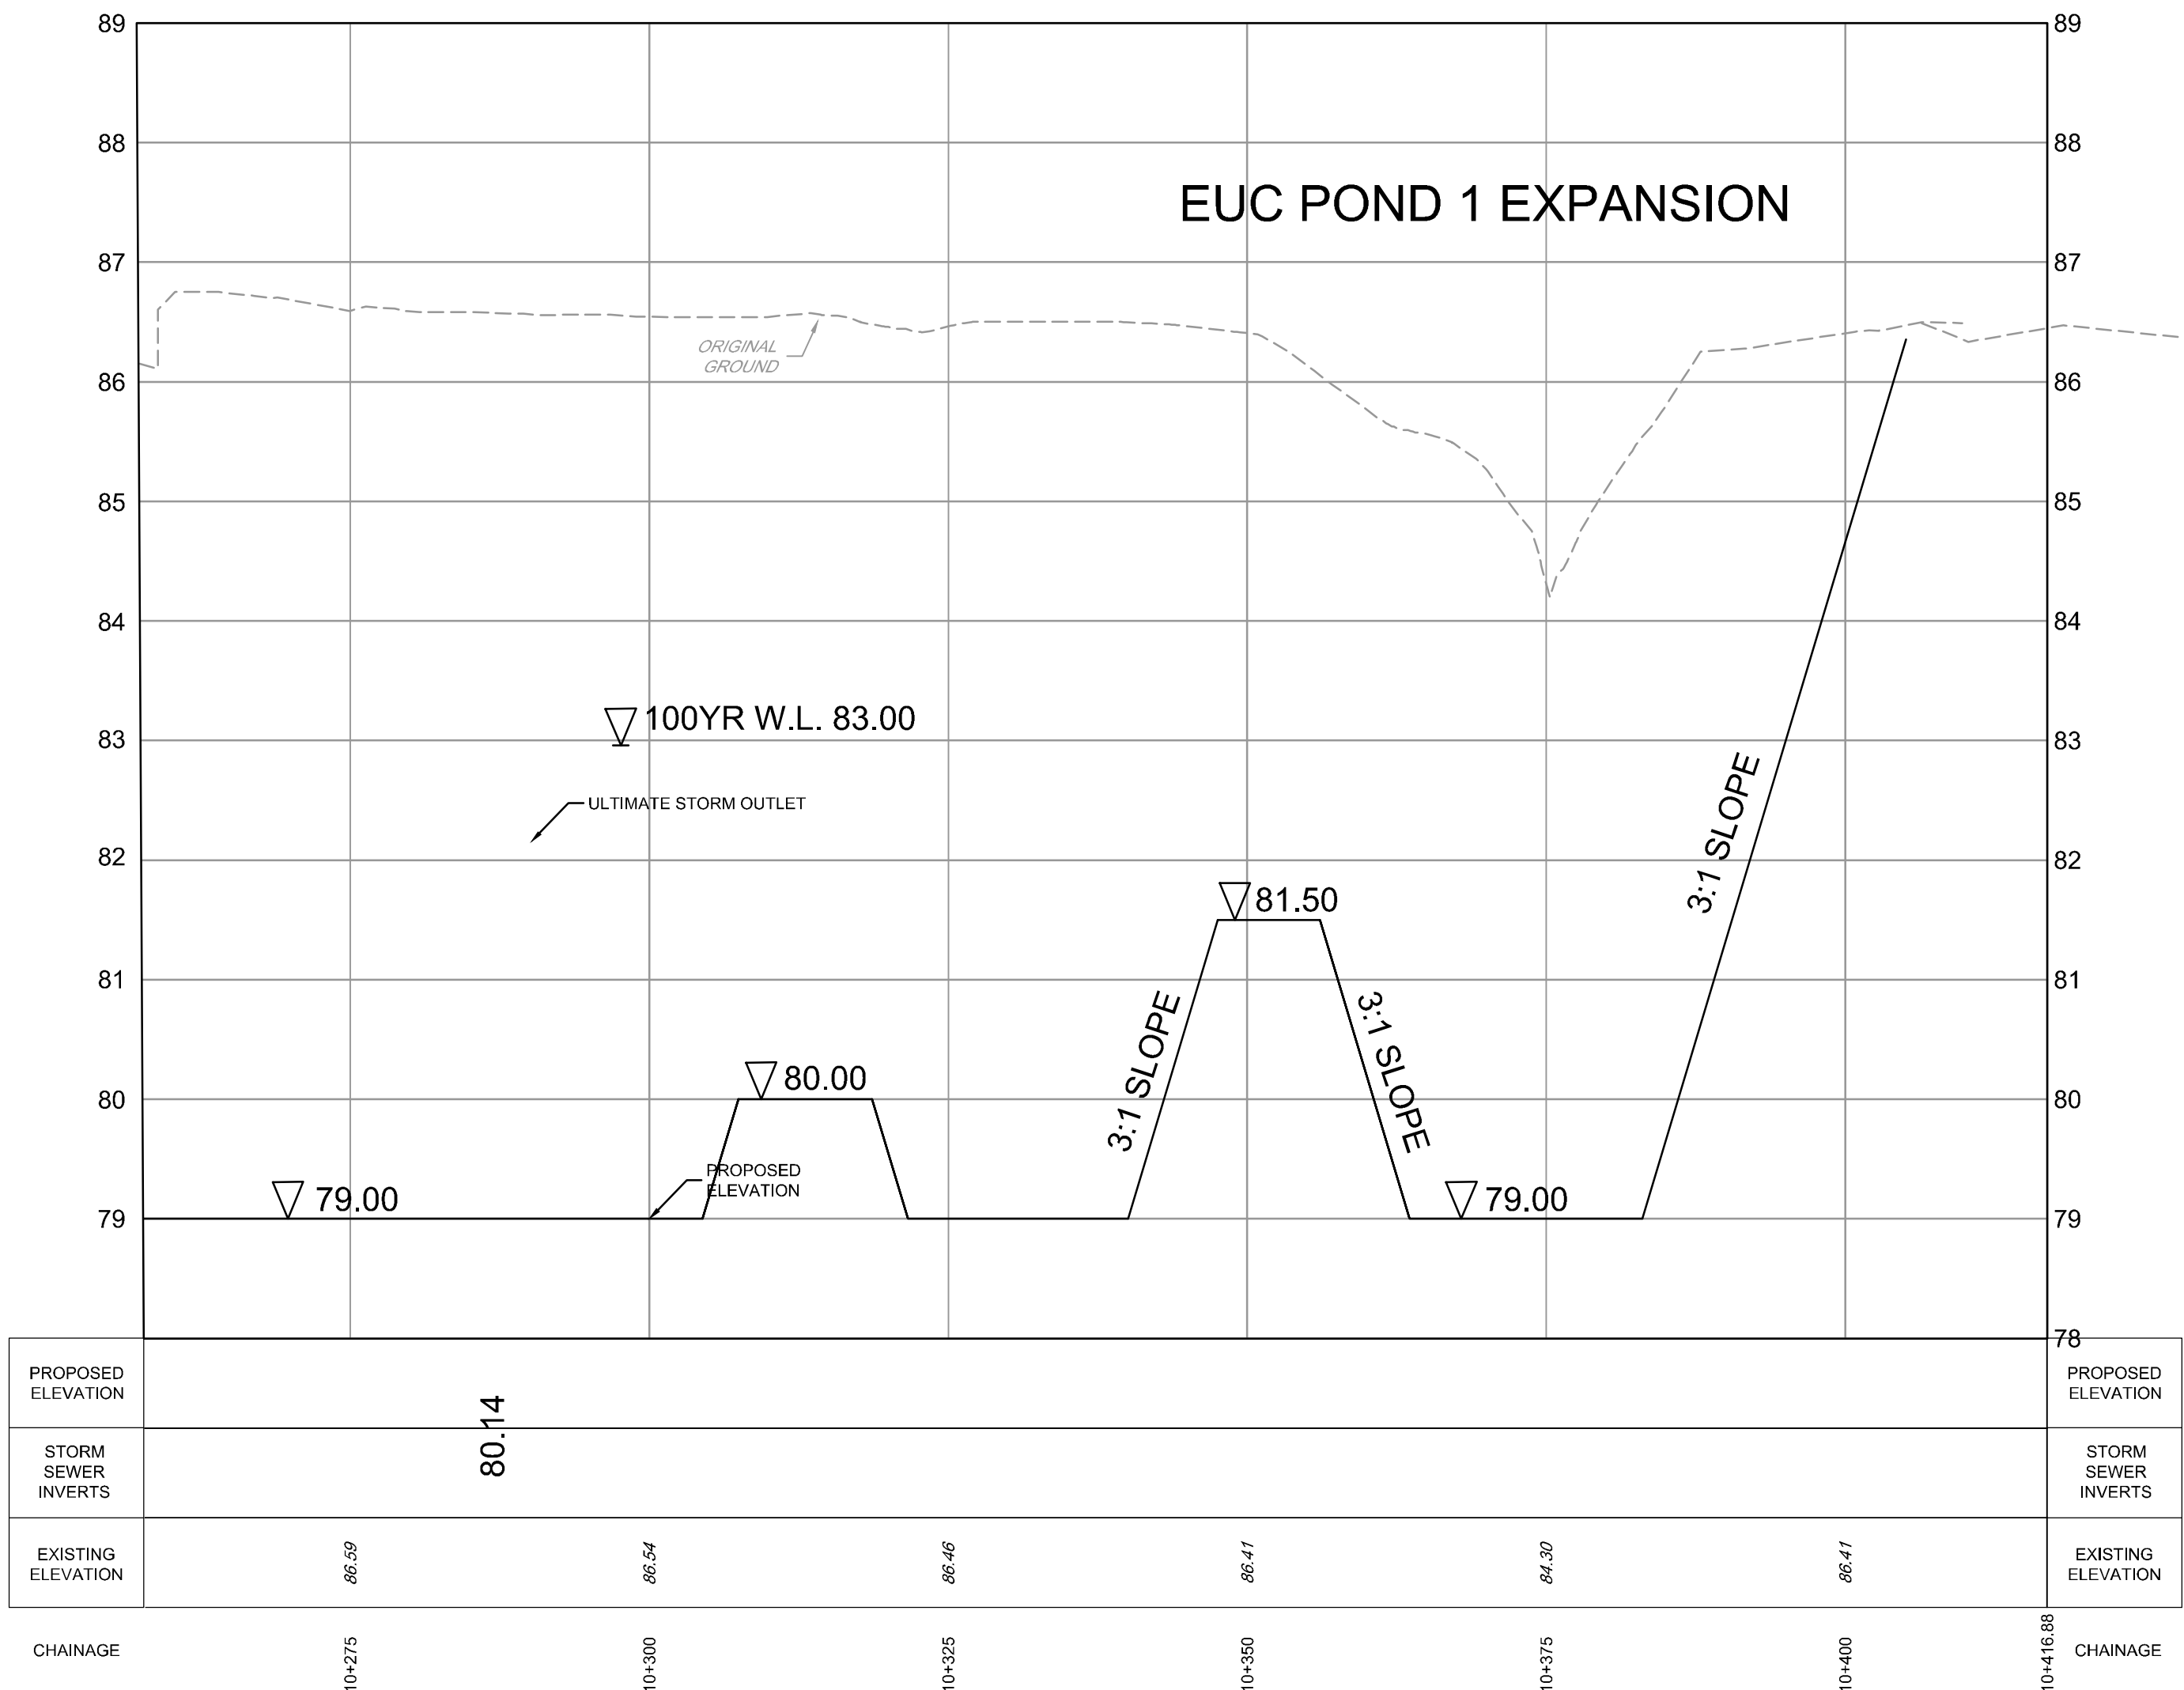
89
88
87
86
85
84
83
82
81
80
79

89
88
87
86
85
84
83
82
81
80
79
78

EUC POND 1 EXPANSION

ORIGINAL GROUND

100YR W.L. 83.00

ULTIMATE STORM OUTLET

81.50

3:1 SLOPE

3:1 SLOPE

3:1 SLOPE

80.00

PROPOSED ELEVATION

79.00

79.00

| PROPOSED ELEVATION | | | | | | | PROPOSED ELEVATION |
|---|---|---|---|---|---|---|---|
| STORM SEWER INVERTS | 80.14 | | | | | | STORM SEWER INVERTS |
| EXISTING ELEVATION | 86.59 | 86.54 | 86.46 | 86.41 | 84.30 | 86.41 | EXISTING ELEVATION |
| CHAINAGE | 10+275 | 10+300 | 10+325 | 10+350 | 10+375 | 10+400 | 10+416.88 CHAINAGE |